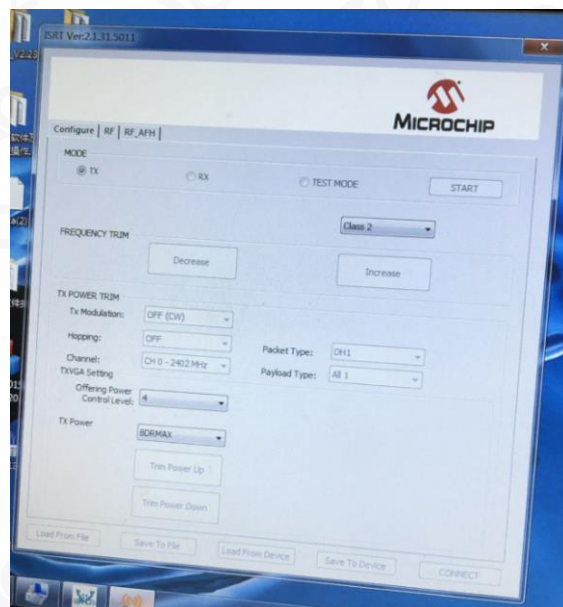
ISRT Ver:2.1.31.5011

MICROCHIP

Configure | RF | RF_AFH |

MODE

TX

RX

TEST MODE

START

Class 2

FREQUENCY TRIM

Decrease

Increase

TX POWER TRIM

Tx Modulation: OFF (CW)

Hopping: OFF

Channel: CH 0 - 2402 MHz

Packet Type: DH1

TXVGA Setting

Payload Type: All 1

Offering Power Control Level: 4

TX Power

BDRMAX

Trim Power Up

Trim Power Down

Load From File

Save To File

Load From Device

Save To Device

CONNECT